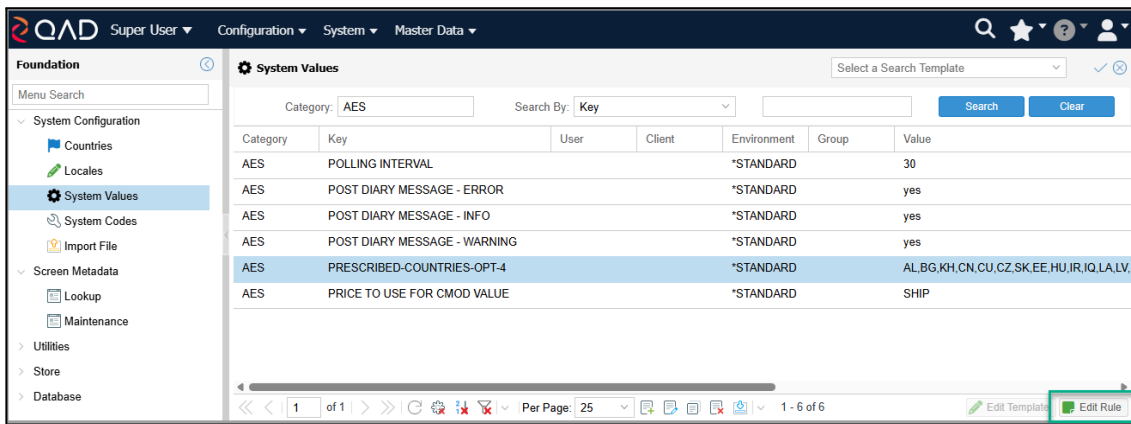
QAD Super User ▾ Configuration ▾ System ▾ Master Data ▾

Foundation

Menu Search

System Configuration
Countries
Locales
System Values
System Codes
Import File
Screen Metadata
Lookup
Maintenance
Utilities
Store
Database

System Values

Select a Search Template

Category: AES Search By: Key Search Clear

| Category | Key | User | Client | Environment | Group | Value |
|---|---|---|---|---|---|---|
| AES | POLLING INTERVAL | | | *STANDARD | | 30 |
| AES | POST DIARY MESSAGE - ERROR | | | *STANDARD | | yes |
| AES | POST DIARY MESSAGE - INFO | | | *STANDARD | | yes |
| AES | POST DIARY MESSAGE - WARNING | | | *STANDARD | | yes |
| AES | PRESCRIBED-COUNTRIES-OPT-4 | | | *STANDARD | | AL,BG,KH,CN,CU,CZ,SK,EE,HU,IR,IQ,LA,LV, |
| AES | PRICE TO USE FOR CMOD VALUE | | | *STANDARD | | SHIP |

1 of 1 Per Page: 25 1 - 6 of 6 Edit Template Edit Rule